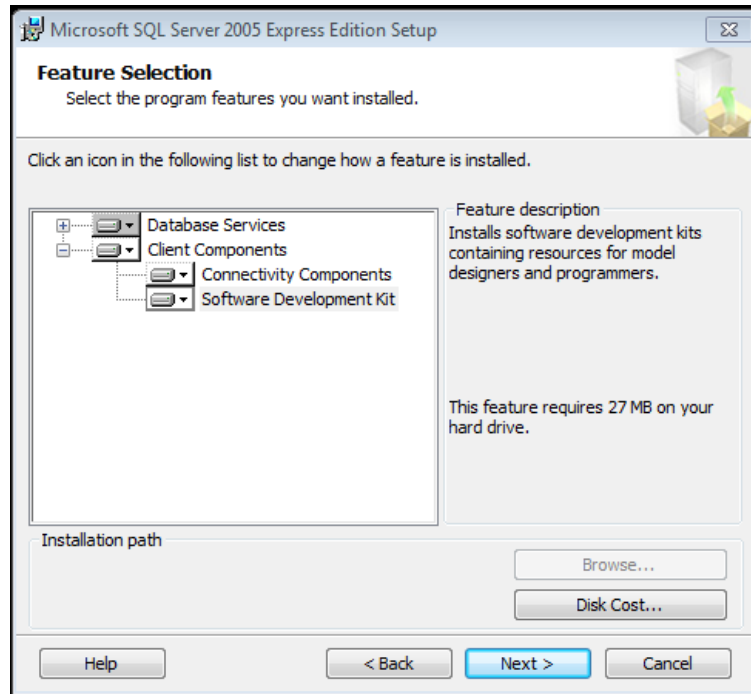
Microsoft SQL Server 2005 Express Edition Setup

Feature Selection
Select the program features you want installed.

Click an icon in the following list to change how a feature is installed.

Database Services
Client Components
Connectivity Components
Software Development Kit

Feature description
Installs software development kits containing resources for model designers and programmers.

This feature requires 27 MB on your hard drive.

Installation path

Browse...
Disk Cost...

Help
< Back
Next >
Cancel